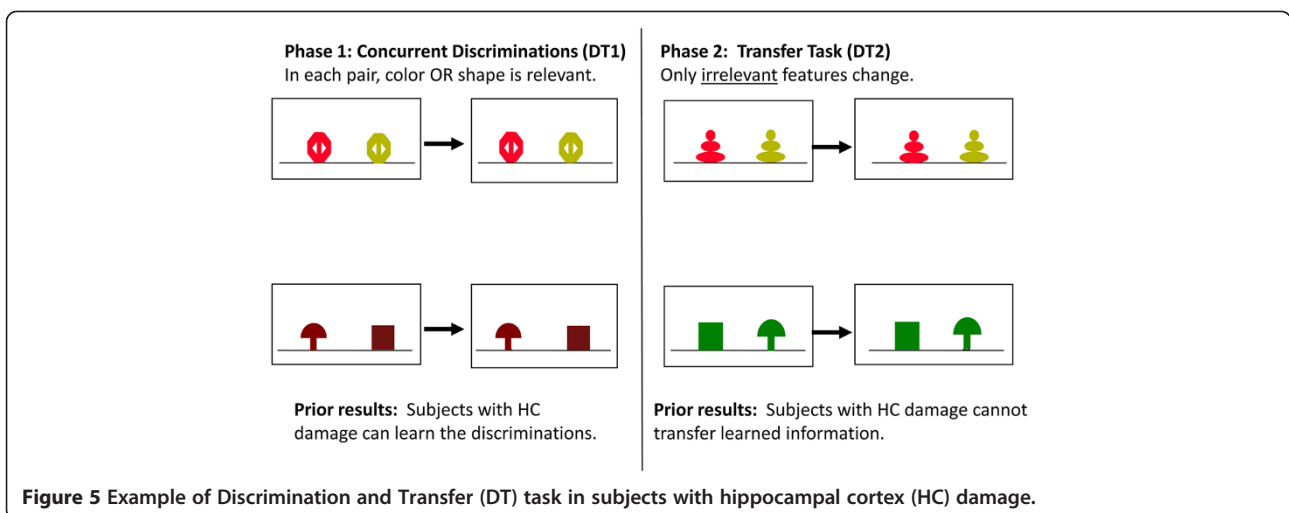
**Phase 1: Concurrent Discriminations (DT1)**
In each pair, color OR shape is relevant.

**Prior results:** Subjects with HC damage can learn the discriminations.

**Phase 2: Transfer Task (DT2)**
Only irrelevant features change.

**Prior results:** Subjects with HC damage cannot transfer learned information.

**Figure 5 Example of Discrimination and Transfer (DT) task in subjects with hippocampal cortex (HC) damage.**